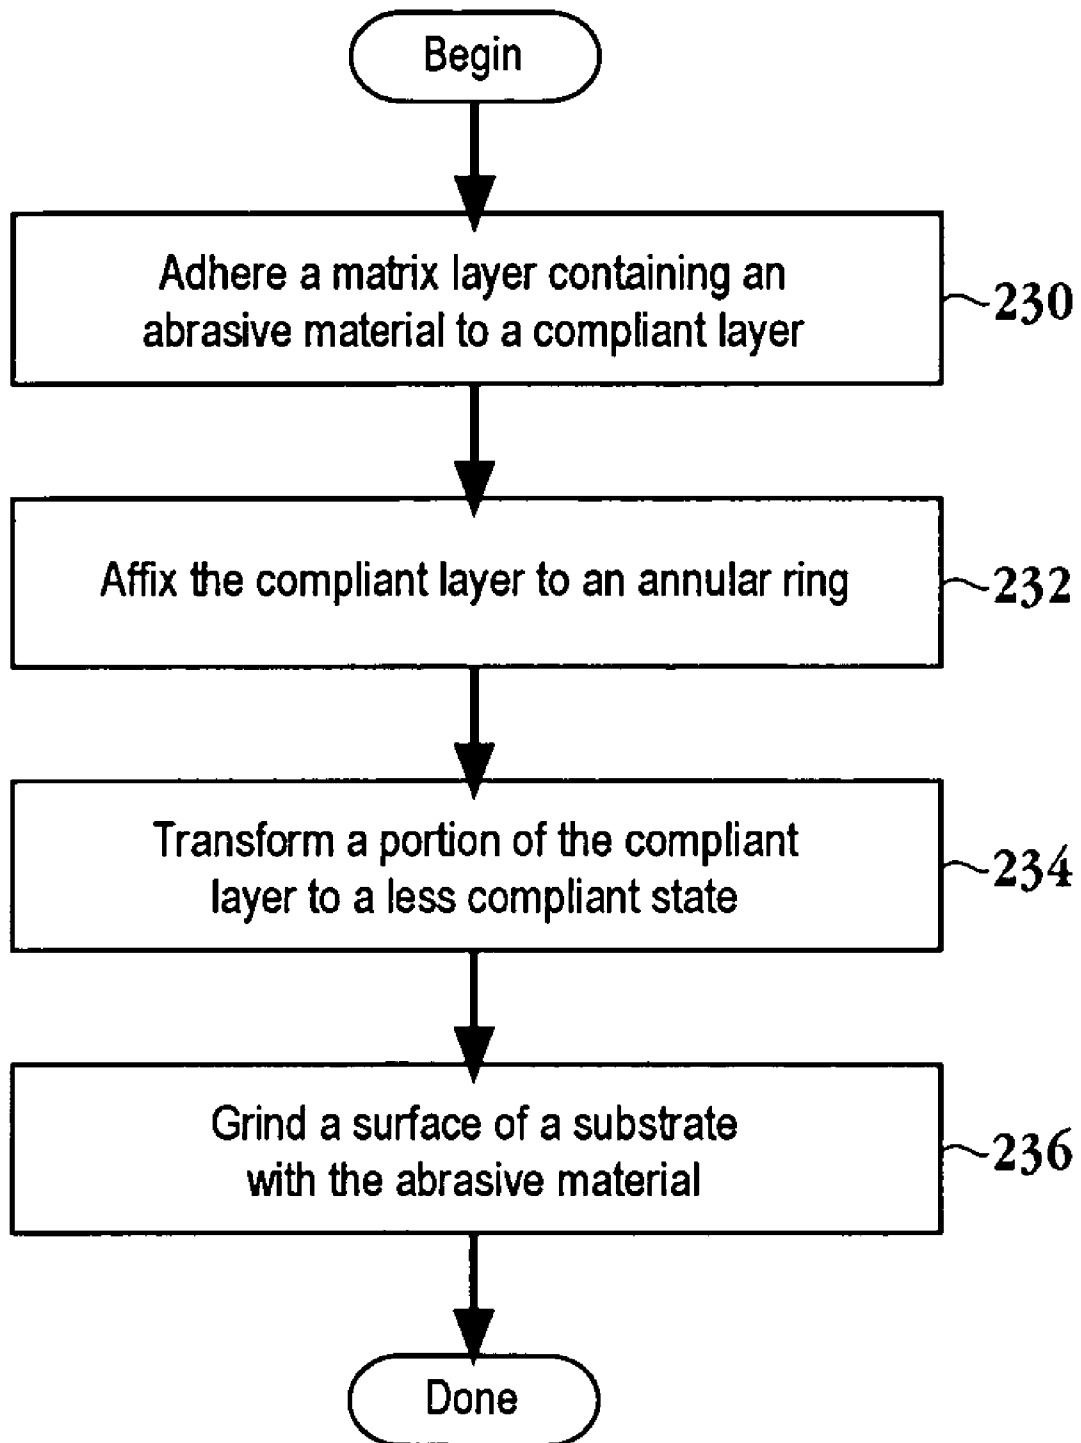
Begin

Adhere a matrix layer containing an abrasive material to a compliant layer

230

Affix the compliant layer to an annular ring

232

Transform a portion of the compliant layer to a less compliant state

234

Grind a surface of a substrate with the abrasive material

236

Done